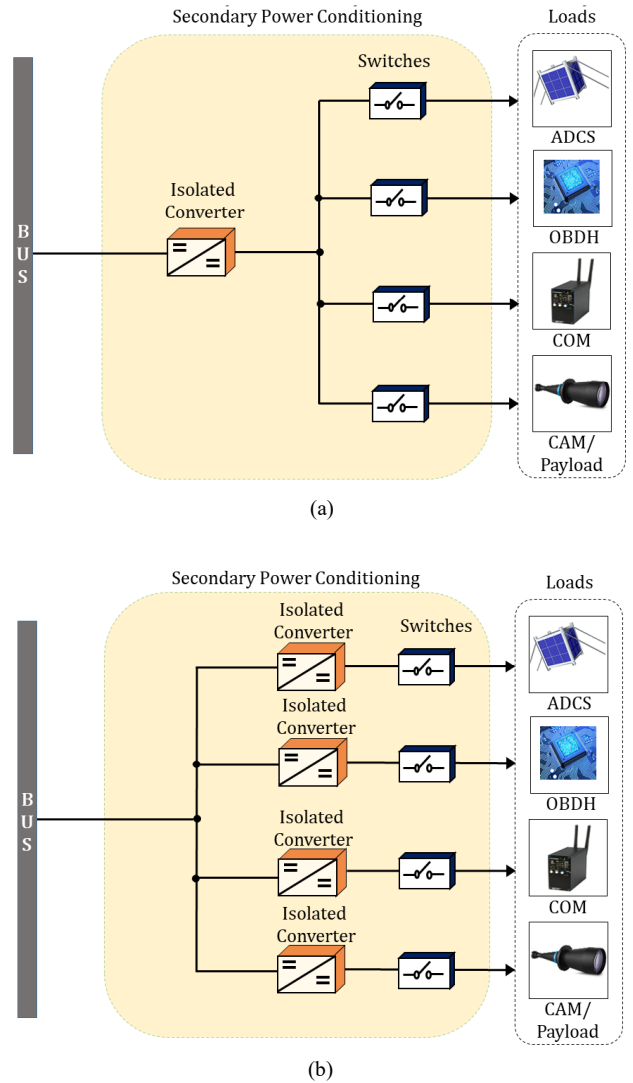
Secondary Power Conditioning

Loads

Switches

Isolated Converter

B U S

ADCS

OBDH

COM

CAM/ Payload

(a)

Secondary Power Conditioning

Loads

Isolated Converter

Switches

Isolated Converter

Isolated Converter

Isolated Converter

B U S

ADCS

OBDH

COM

CAM/ Payload

(b)